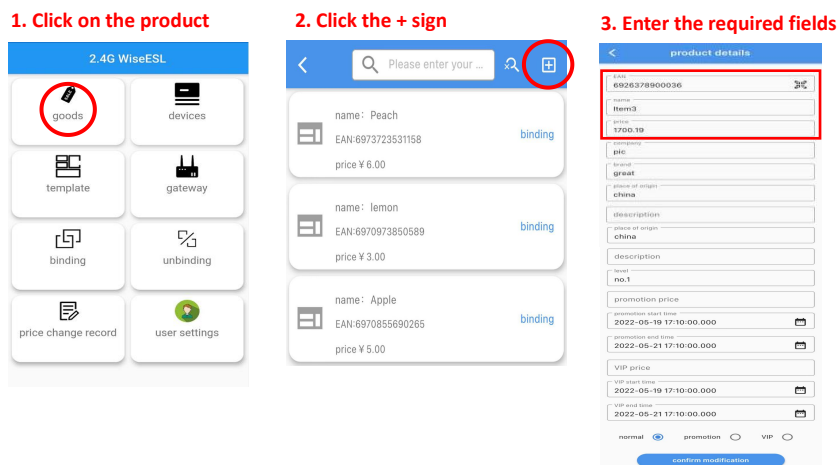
1. Click on the product

2.4G WiseESL

goods

devices

template

gateway

binding

unbinding

price change record

user settings

2. Click the + sign

Please enter your ...

name：Peach

EAN:6973723531158

price ¥ 6.00

binding

name：lemon

EAN:6970973850589

price ¥ 3.00

binding

name：Apple

EAN:6970855690265

price ¥ 5.00

binding

3. Enter the required fields

product details

EAN
6926378900036

name
Item3

price
1700.19

company
pic

brand
great

place of origin
china

description

place of origin
china

description

level
no.1

promotion price

promotion start time
2022-05-19 17:10:00.000

promotion end time
2022-05-21 17:10:00.000

VIP price

VIP start time
2022-05-19 17:10:00.000

VIP end time
2022-05-21 17:10:00.000

normal promotion VIP

confirm modification